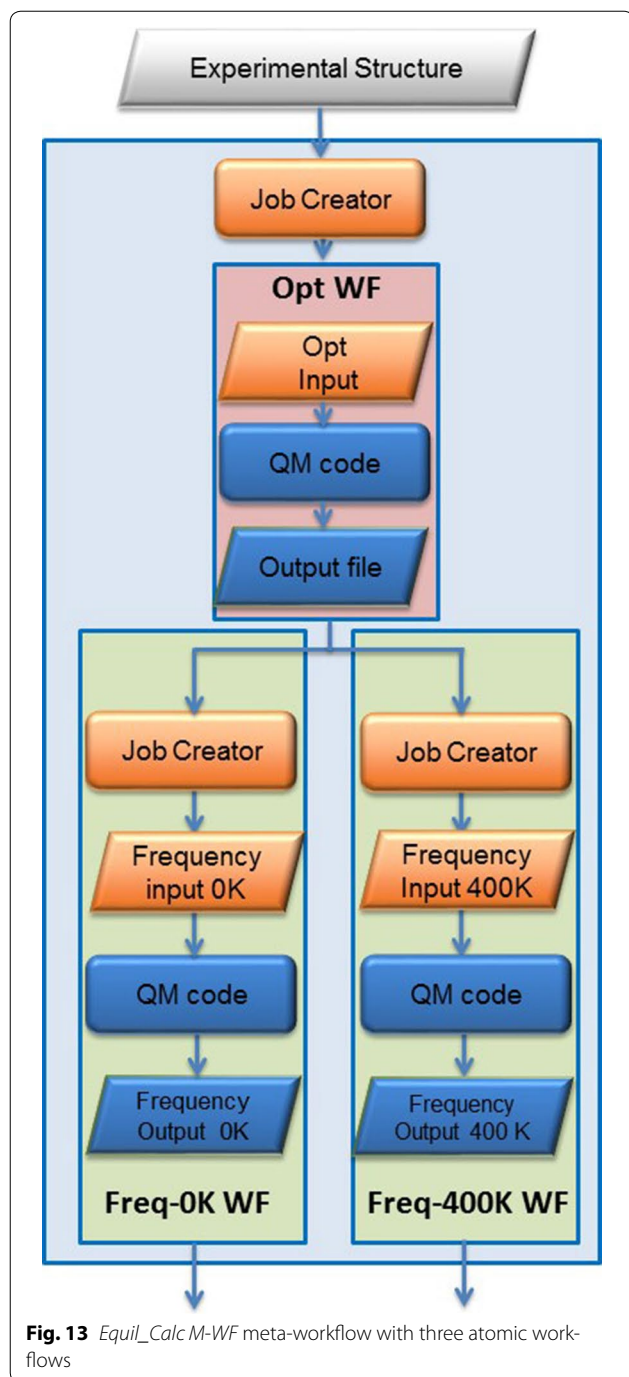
Experimental Structure

Job Creator

Opt WF

Opt Input

QM code

Output file

Job Creator

Frequency input 0K

QM code

Frequency Output 0K

Freq-0K WF

Job Creator

Frequency Input 400K

QM code

Frequency Output 400 K

Freq-400K WF

**Fig. 13** *Equil_Calc M-WF* meta-workflow with three atomic workflows